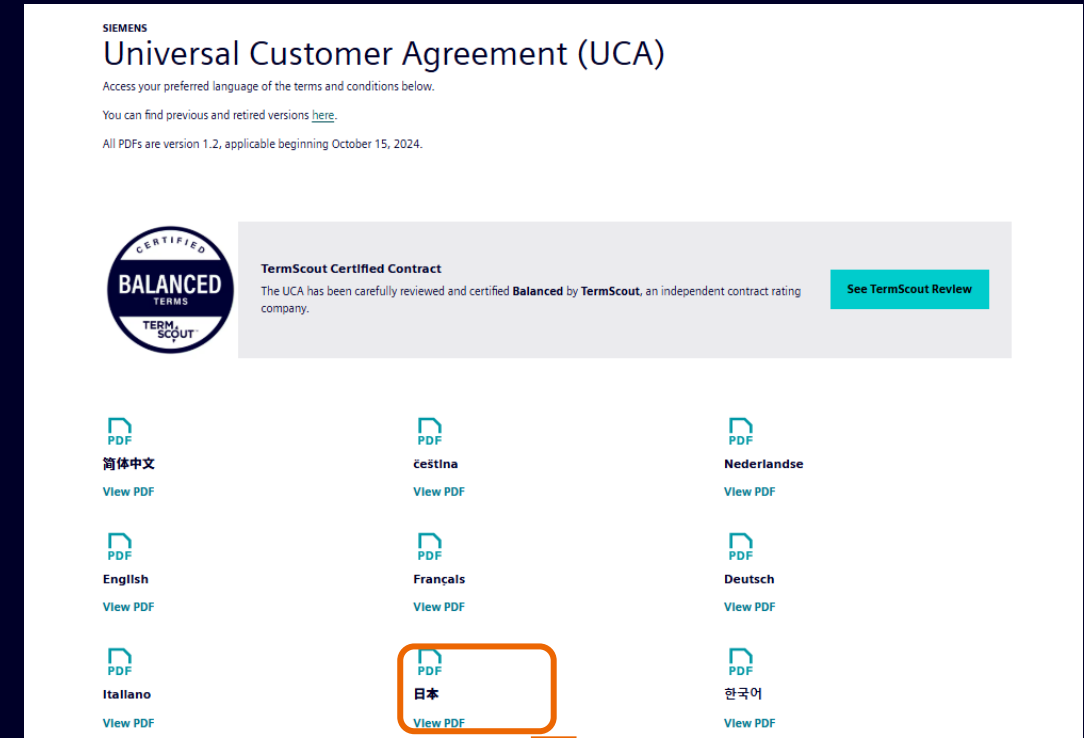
SIEMENS

Universal Customer Agreement (UCA)

Access your preferred language of the terms and conditions below.

You can find previous and retired versions here.

All PDFs are version 1.2, applicable beginning October 15, 2024.

CERTIFIED
BALANCED
TERMS
TERM SCOUT

TermScout Certified Contract

The UCA has been carefully reviewed and certified Balanced by TermScout, an independent contract rating company.

See TermScout Review

PDF
简体中文
View PDF

PDF
čeština
View PDF

PDF
Nederlandse
View PDF

PDF
English
View PDF

PDF
Français
View PDF

PDF
Deutsch
View PDF

PDF
Italiano
View PDF

PDF
日本
View PDF

PDF
한국어
View PDF